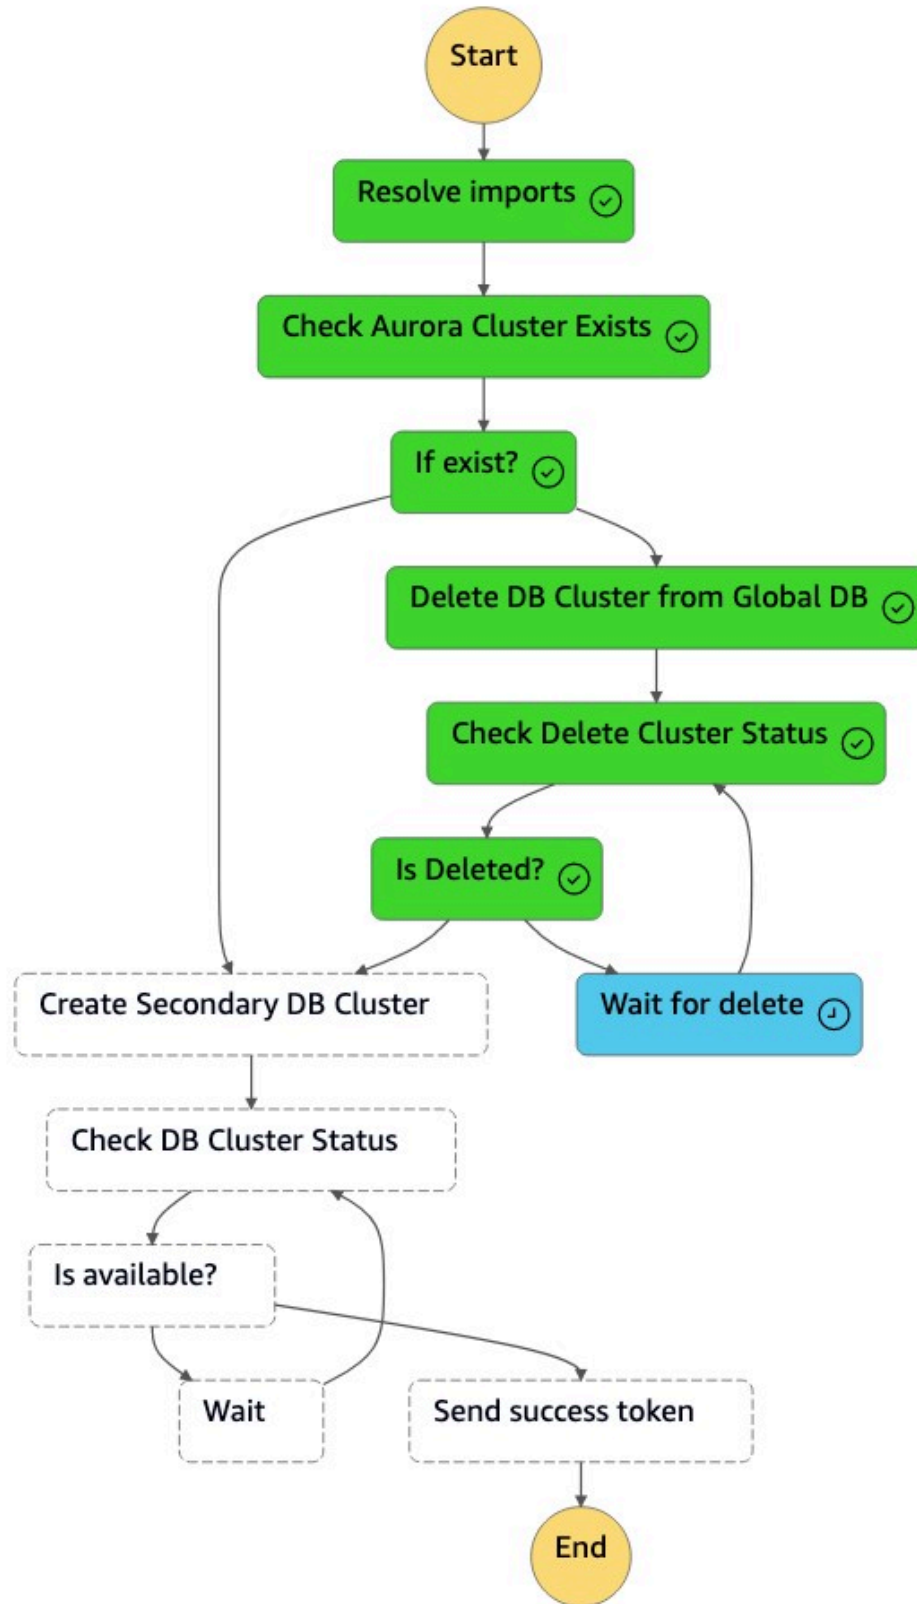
Start

Resolve imports

Check Aurora Cluster Exists

If exist?

Delete DB Cluster from Global DB

Check Delete Cluster Status

Is Deleted?

Create Secondary DB Cluster

Wait for delete

Check DB Cluster Status

Is available?

Wait

Send success token

End